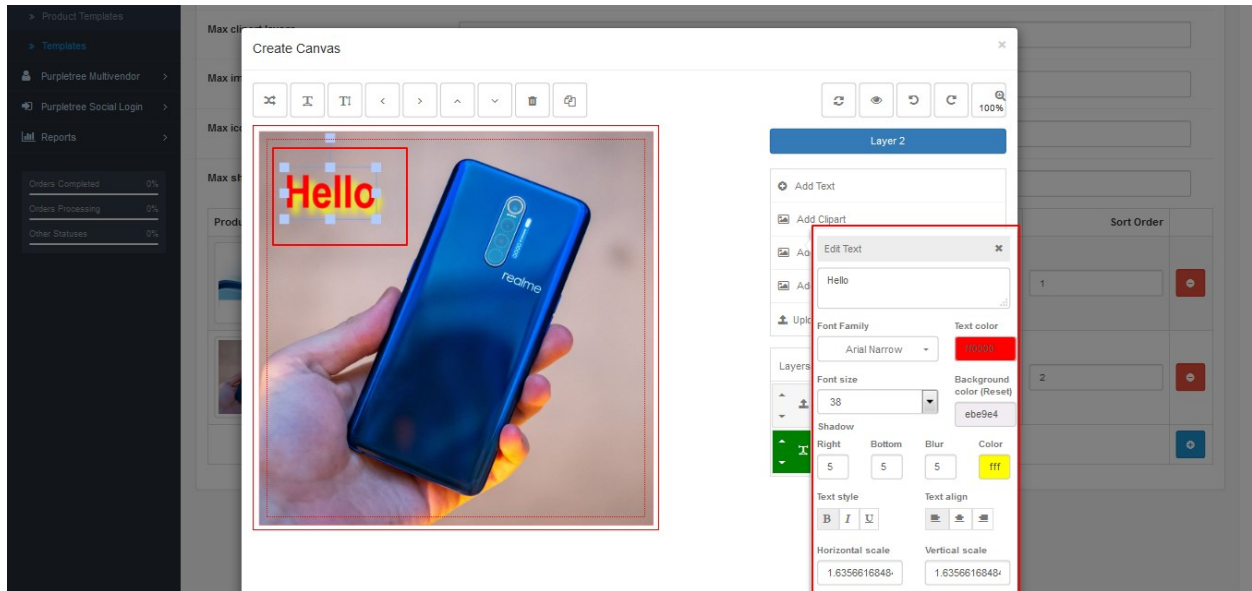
» Product Templates
» Templates
Purpletree Multivendor
Purpletree Social Login
Reports
Orders Completed 0%
Orders Processing 0%
Other Statuses 0%

Max clipart layers
Max im
Max ic
Max sh
Produ
Sort Order
1
2

Create Canvas
×
100%
Hello
realme
Layer 2
Add Text
Add Clipart
Ad
Ad
Uplo
Layers

Edit Text
Hello
Font Family
Arial Narrow
Text color
ff0000
Font size
38
Background color (Reset)
ebe9e4
Shadow
Right
5
Bottom
5
Blur
5
Color
fff
Text style
B I U
Text align
Horizontal scale
1.63566168484
Vertical scale
1.63566168484